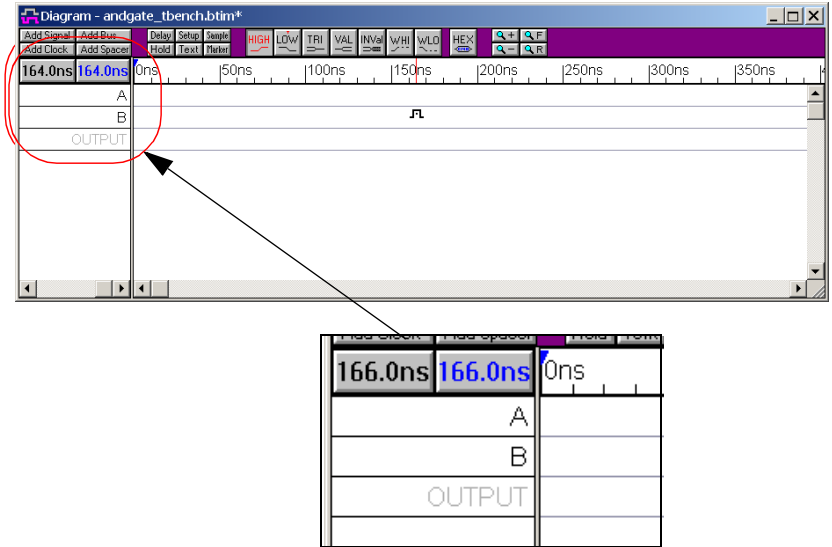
Diagram - andgate_tbench.btim*

Add Signal | Add Bus | Add Clock | Add Spacer | Delay | Setup | Sample | Hold | Text | Marker | HIGH | LOW | TRI | VAL | INVal | WHI | WLO | HEX

164.0ns | 164.0ns | 0ns | 50ns | 100ns | 150ns | 200ns | 250ns | 300ns | 350ns

A
B
OUTPUT

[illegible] | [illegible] | Hold | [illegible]

166.0ns | 166.0ns | 0ns

A
B
OUTPUT